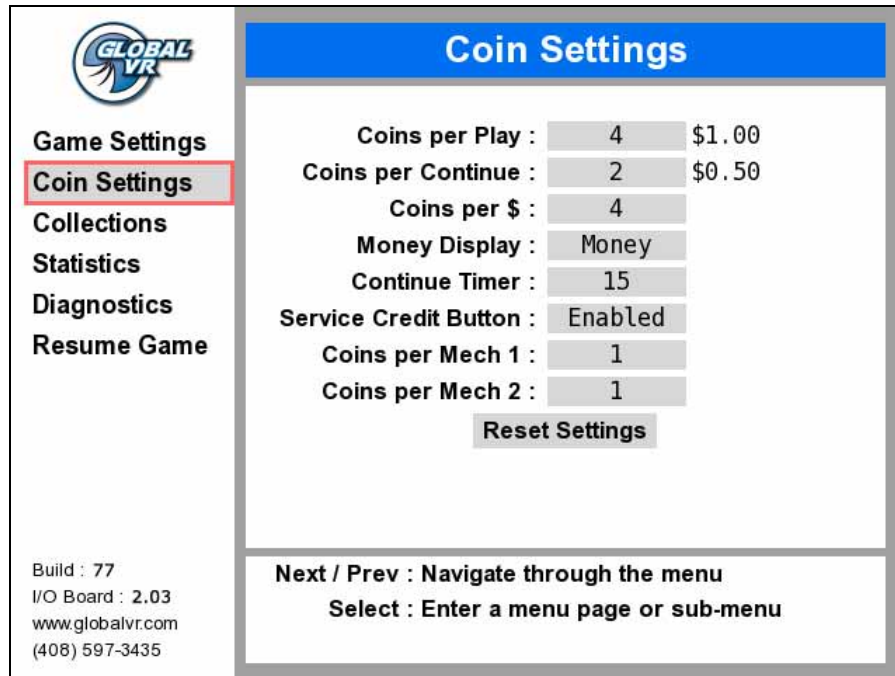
GLOBAL VR

Game Settings
Coin Settings
Collections
Statistics
Diagnostics
Resume Game

Build : 77
I/O Board : 2.03
www.globalvr.com
(408) 597-3435

Coin Settings

| | | |
|---|---|---|
| Coins per Play : | 4 | \$1.00 |
| Coins per Continue : | 2 | \$0.50 |
| Coins per \$ : | 4 | |
| Money Display : | Money | |
| Continue Timer : | 15 | |
| Service Credit Button : | Enabled | |
| Coins per Mech 1 : | 1 | |
| Coins per Mech 2 : | 1 | |

Reset Settings

Next / Prev : Navigate through the menu
Select : Enter a menu page or sub-menu